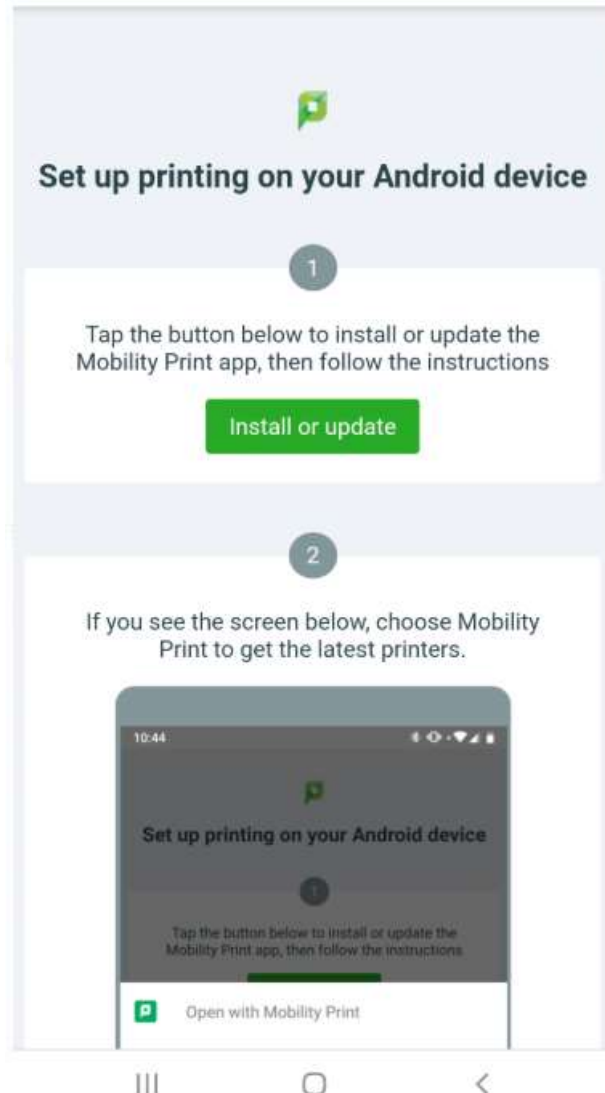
Set up printing on your Android device

1

Tap the button below to install or update the Mobility Print app, then follow the instructions

Install or update

2

If you see the screen below, choose Mobility Print to get the latest printers.

10:44

Set up printing on your Android device

1

Tap the button below to install or update the Mobility Print app, then follow the instructions

Open with Mobility Print